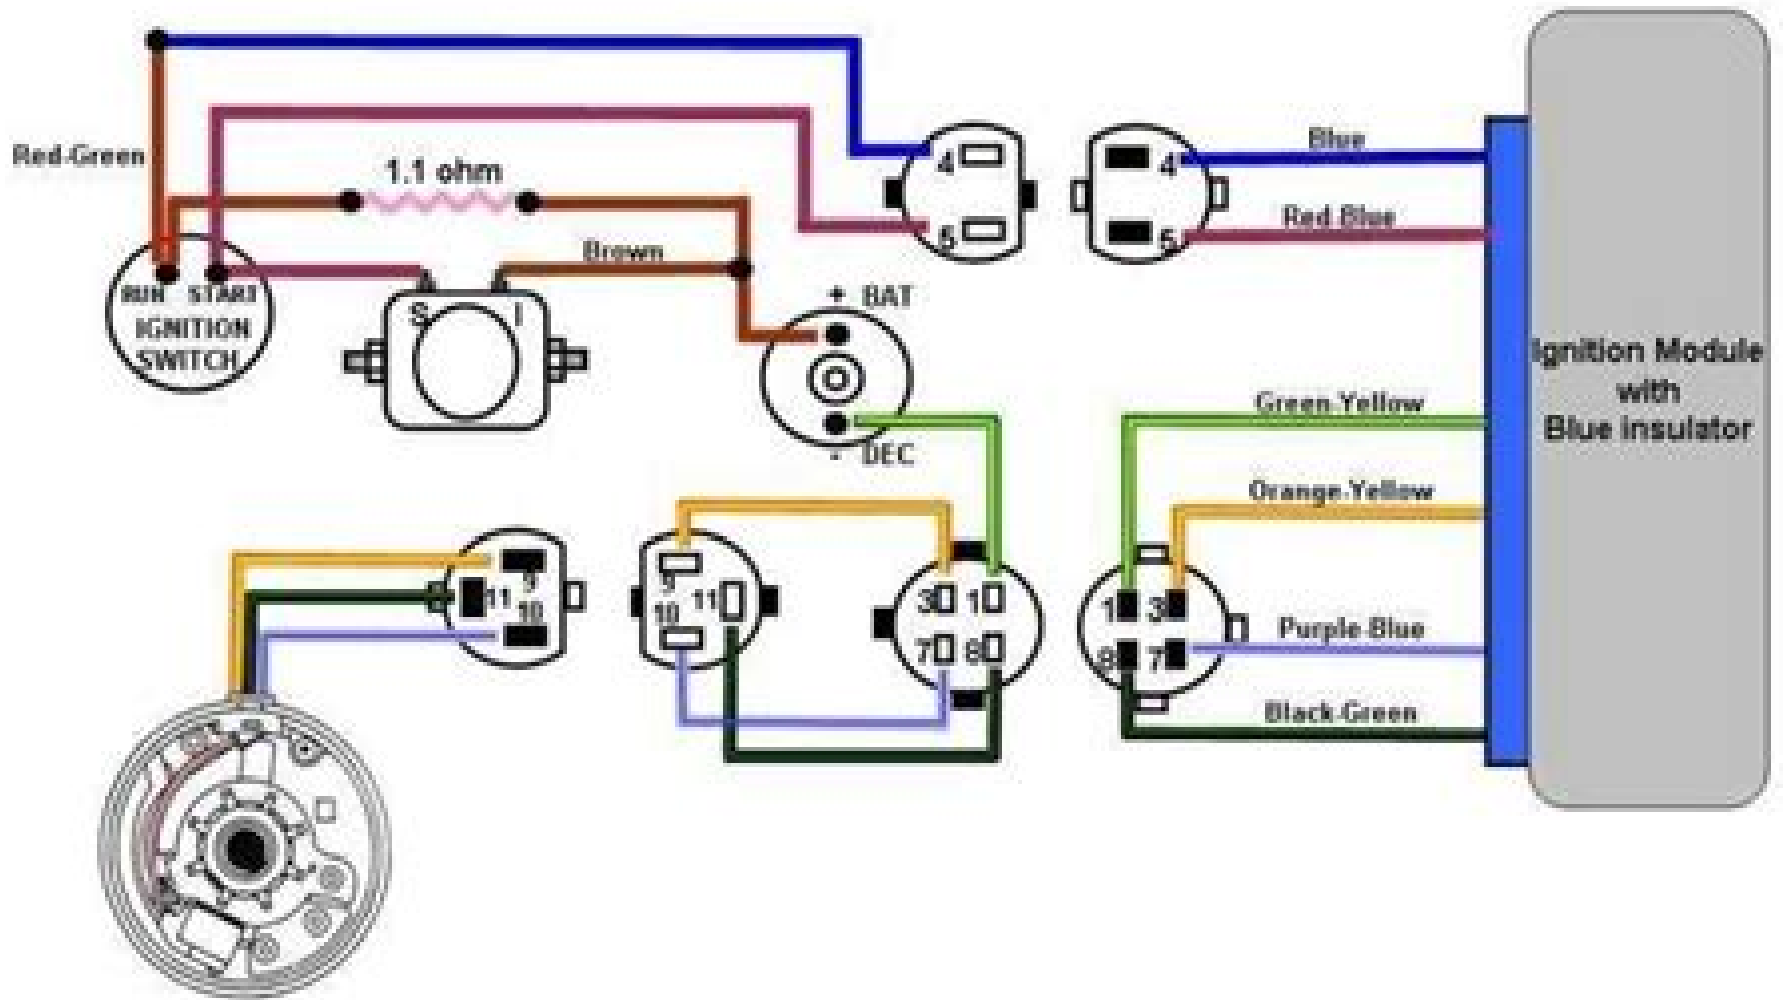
Red-Green

1.1 ohm

RUN START
IGNITION
SWITCH

S I

Brown

+ BAT

- DEC

4
5

4
5

Blue

Red-Blue

Ignition Module
with
Blue Insulator

Green-Yellow

Orange-Yellow

Purple-Blue

Black-Green

9
11
10

9
10
11

3 1
7 8

1 3
8 7